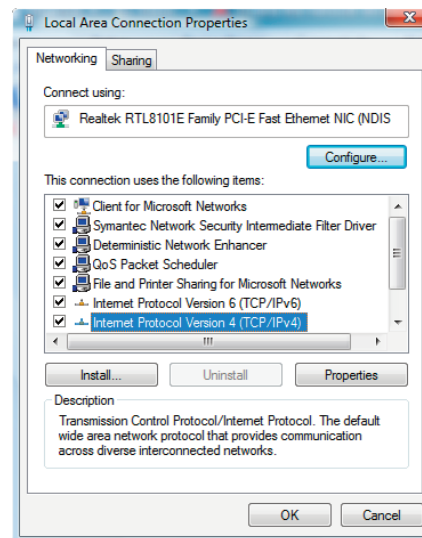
Local Area Connection Properties

Networking | Sharing

Connect using:

Realtek RTL8101E Family PCI-E Fast Ethernet NIC (NDIS

Configure...

This connection uses the following items:

Client for Microsoft Networks
Symantec Network Security Intermediate Filter Driver
Deterministic Network Enhancer
QoS Packet Scheduler
File and Printer Sharing for Microsoft Networks
Internet Protocol Version 6 (TCP/IPv6)
Internet Protocol Version 4 (TCP/IPv4)

Install... | Uninstall | Properties

Description

Transmission Control Protocol/Internet Protocol. The default wide area network protocol that provides communication across diverse interconnected networks.

OK | Cancel